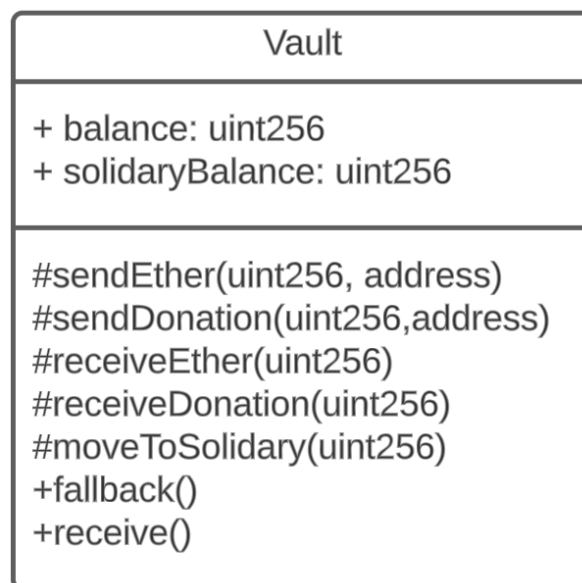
Vault

+ balance: uint256
+ solidaryBalance: uint256

#sendEther(uint256, address)
#sendDonation(uint256,address)
#receiveEther(uint256)
#receiveDonation(uint256)
#moveToSolidary(uint256)
+fallback()
+receive()